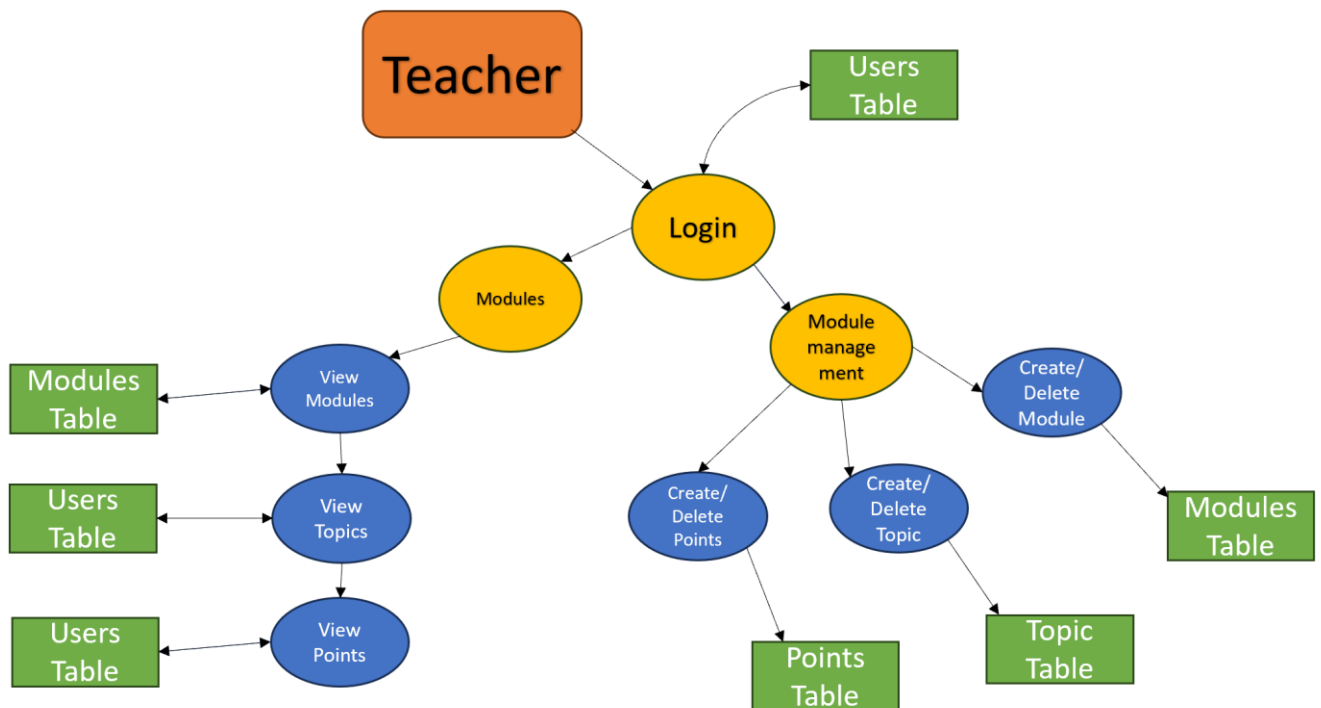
Teacher

Users Table

Login

Modules

Module management

Modules Table

View Modules

Create/ Delete Module

Users Table

View Topics

Create/ Delete Points

Create/ Delete Topic

Modules Table

Users Table

View Points

Points Table

Topic Table